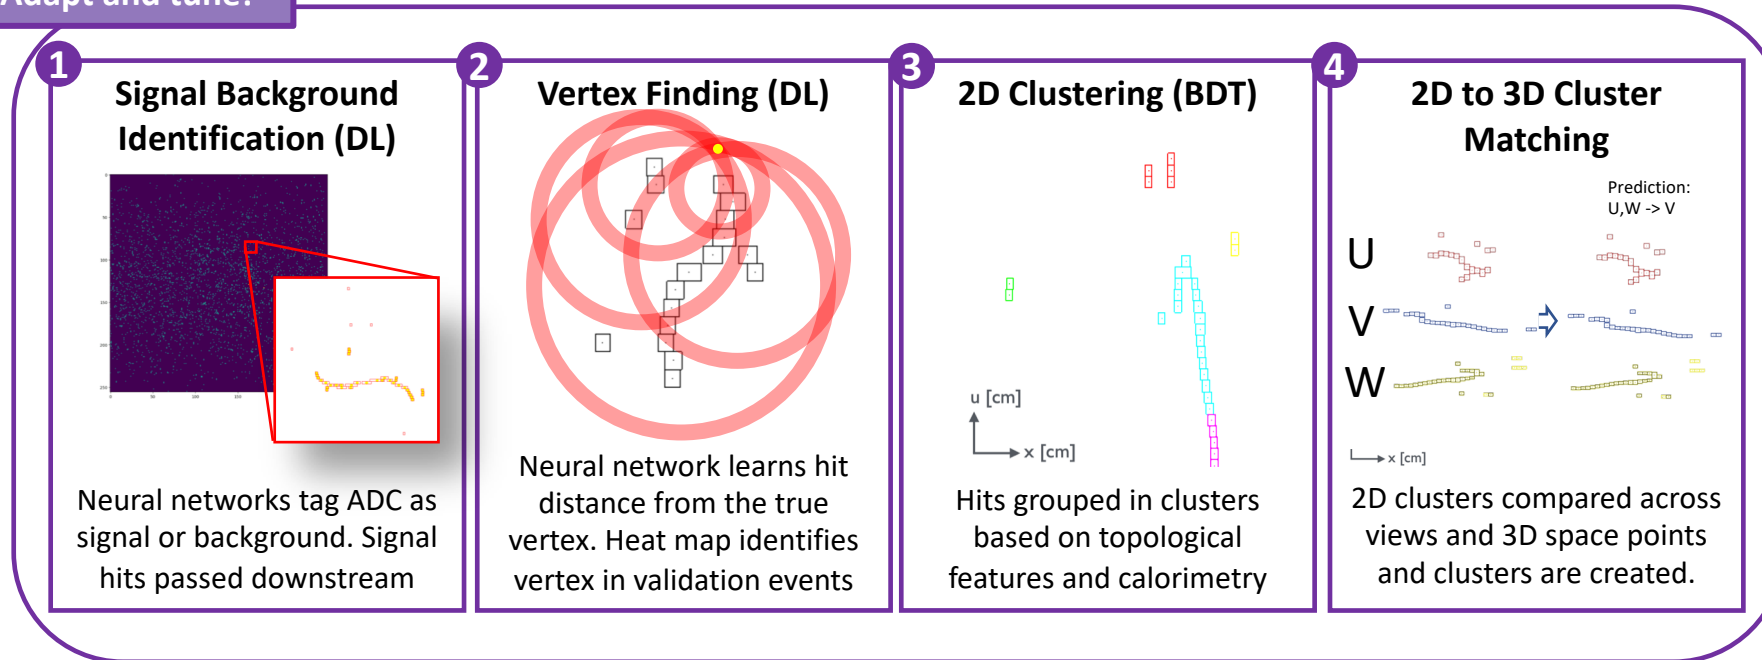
Adapt and tune!

1 Signal Background Identification (DL)

Neural networks tag ADC as signal or background. Signal hits passed downstream

2 Vertex Finding (DL)

Neural network learns hit distance from the true vertex. Heat map identifies vertex in validation events

3 2D Clustering (BDT)

u [cm]

x [cm]

Hits grouped in clusters based on topological features and calorimetry

4 2D to 3D Cluster Matching

Prediction: U,W -> V

U

V

W

x [cm]

2D clusters compared across views and 3D space points and clusters are created.